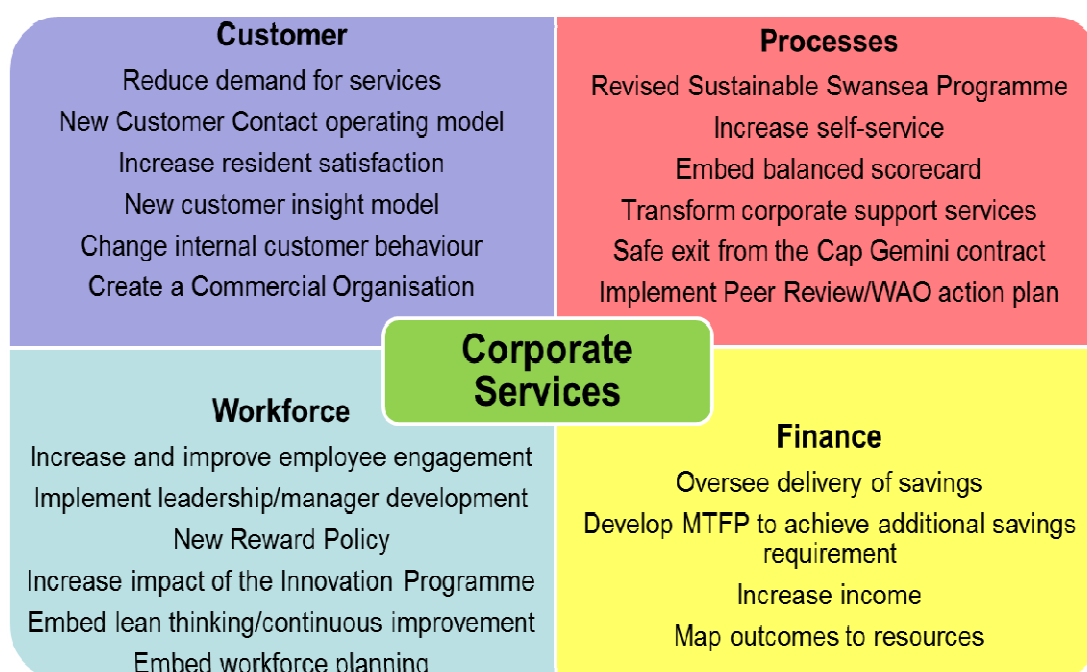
Customer

Reduce demand for services

New Customer Contact operating model

Increase resident satisfaction

New customer insight model

Change internal customer behaviour

Create a Commercial Organisation

Processes

Revised Sustainable Swansea Programme

Increase self-service

Embed balanced scorecard

Transform corporate support services

Safe exit from the Cap Gemini contract

Implement Peer Review/WAO action plan

Corporate Services

Workforce

Increase and improve employee engagement

Implement leadership/manager development

New Reward Policy

Increase impact of the Innovation Programme

Embed lean thinking/continuous improvement

Embed workforce planning

Finance

Oversee delivery of savings

Develop MTFP to achieve additional savings requirement

Increase income

Map outcomes to resources